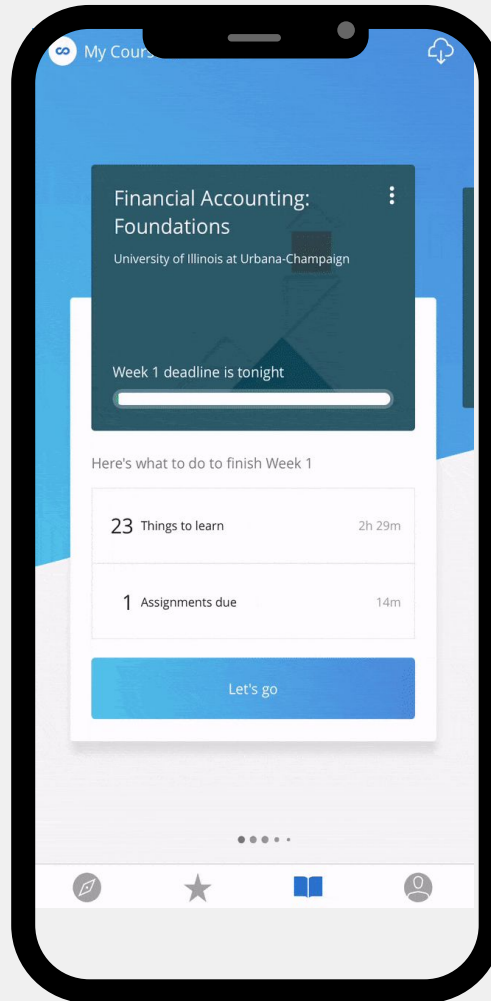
My Cours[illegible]

Financial Accounting: Foundations

University of Illinois at Urbana-Champaign

Week 1 deadline is tonight

Here's what to do to finish Week 1

23 Things to learn 2h 29m

1 Assignments due 14m

Let's go